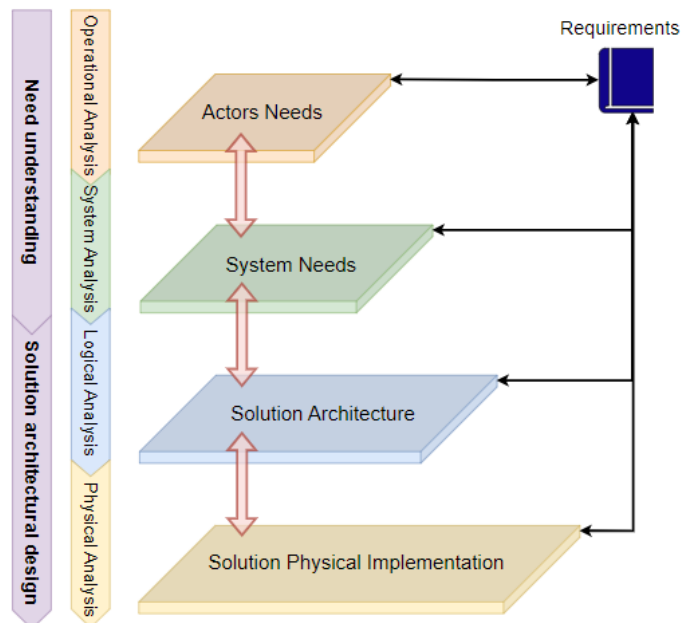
Need understanding

Solution architectural design

Operational Analysis

System Analysis

Logical Analysis

Physical Analysis

Requirements

Actors Needs

System Needs

Solution Architecture

Solution Physical Implementation